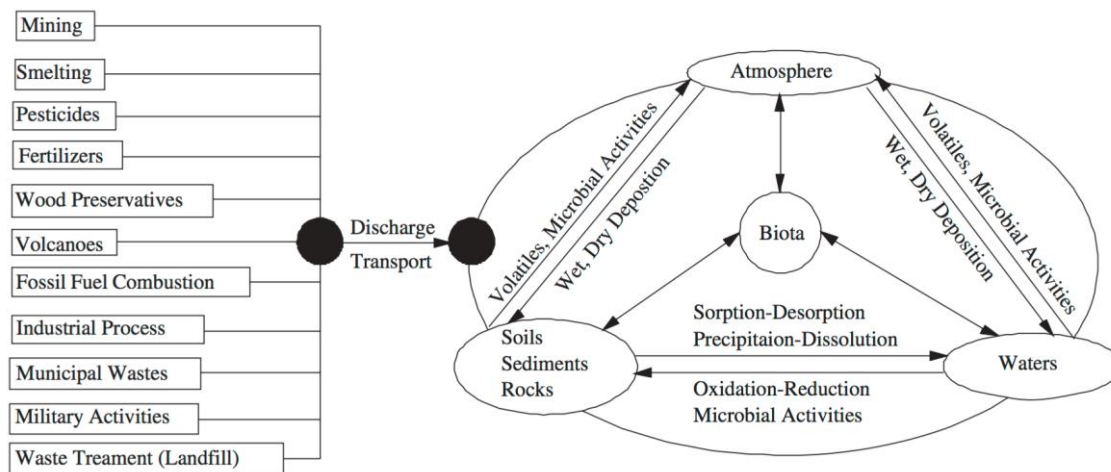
Mining

Smelting

Pesticides

Fertilizers

Wood Preservatives

Volcanoes

Fossil Fuel Combustion

Industrial Process

Municipal Wastes

Military Activities

Waste Treament (Landfill)

Discharge

Transport

Atmosphere

Volatiles, Microbial Activities

Wet, Dry Deposition

Biota

Wet, Dry Deposition

Volatiles, Microbial Activities

Soils
Sediments
Rocks

Sorption-Desorption
Precipitaion-Dissolution

Oxidation-Reduction
Microbial Activities

Waters